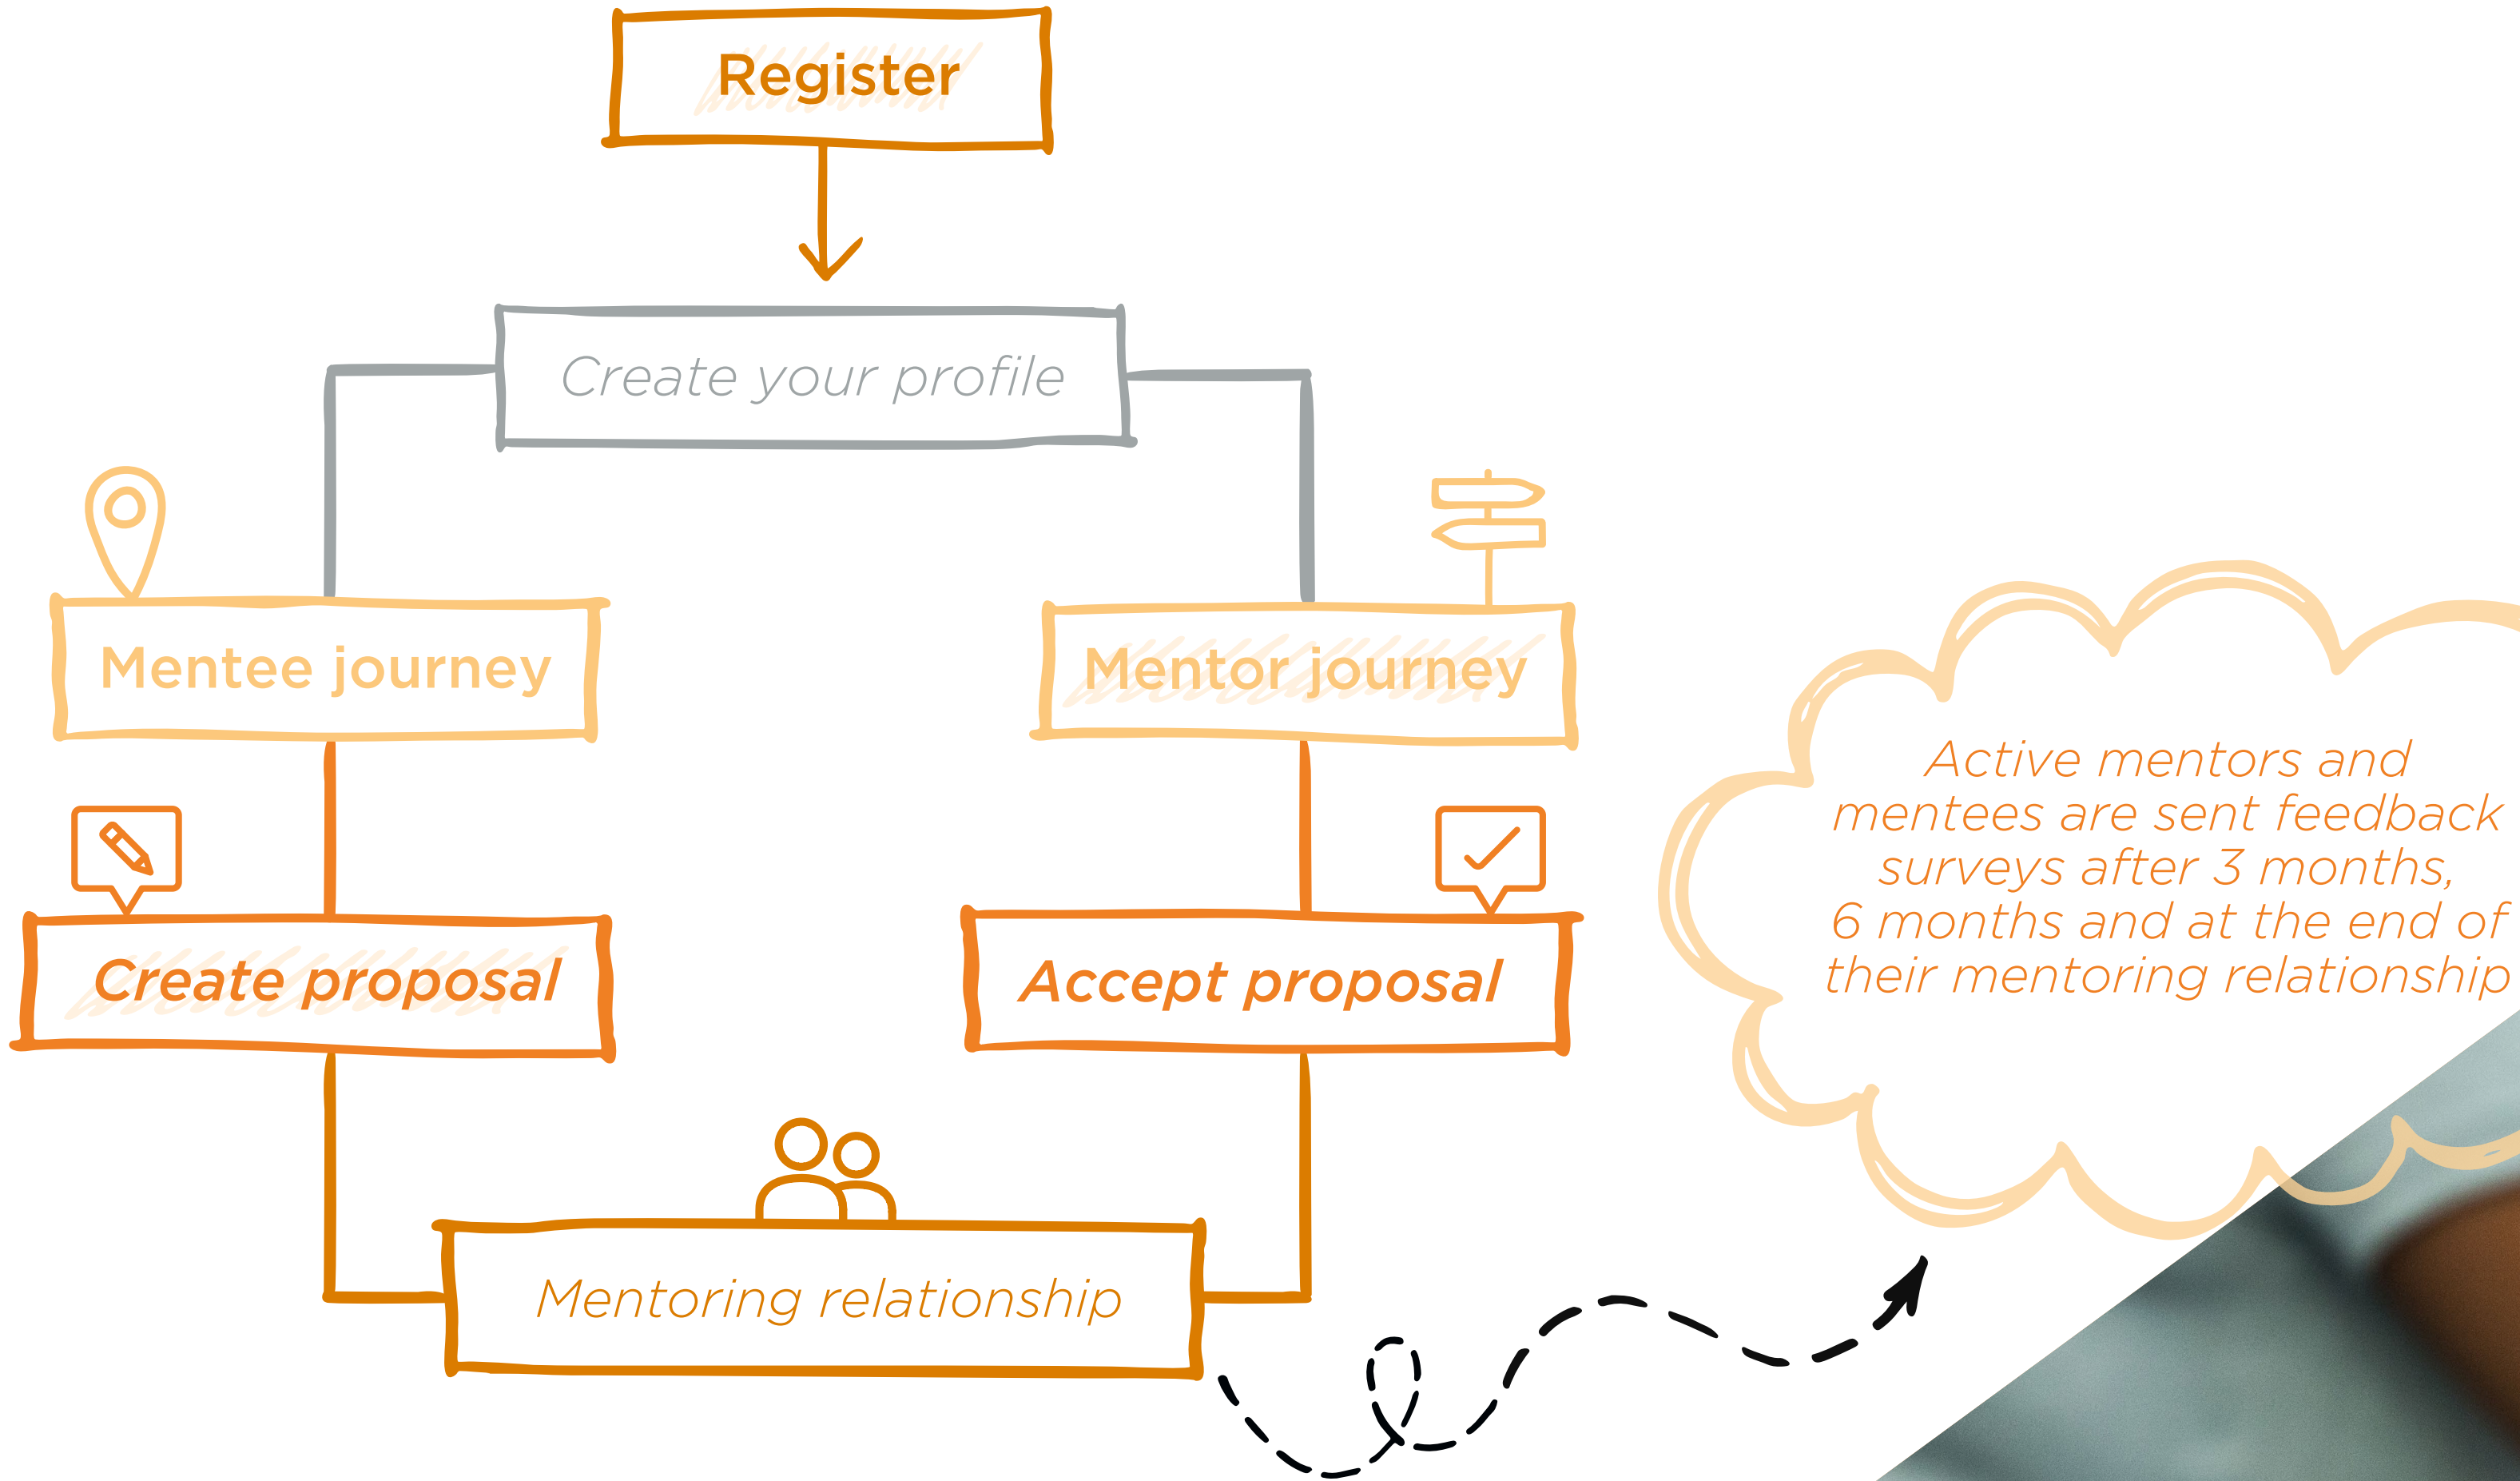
Register

Create your profile

Mentee journey

Mentor journey

Create proposal

Accept proposal

Mentoring relationship

Active mentors and mentees are sent feedback surveys after 3 months, 6 months and at the end of their mentoring relationship